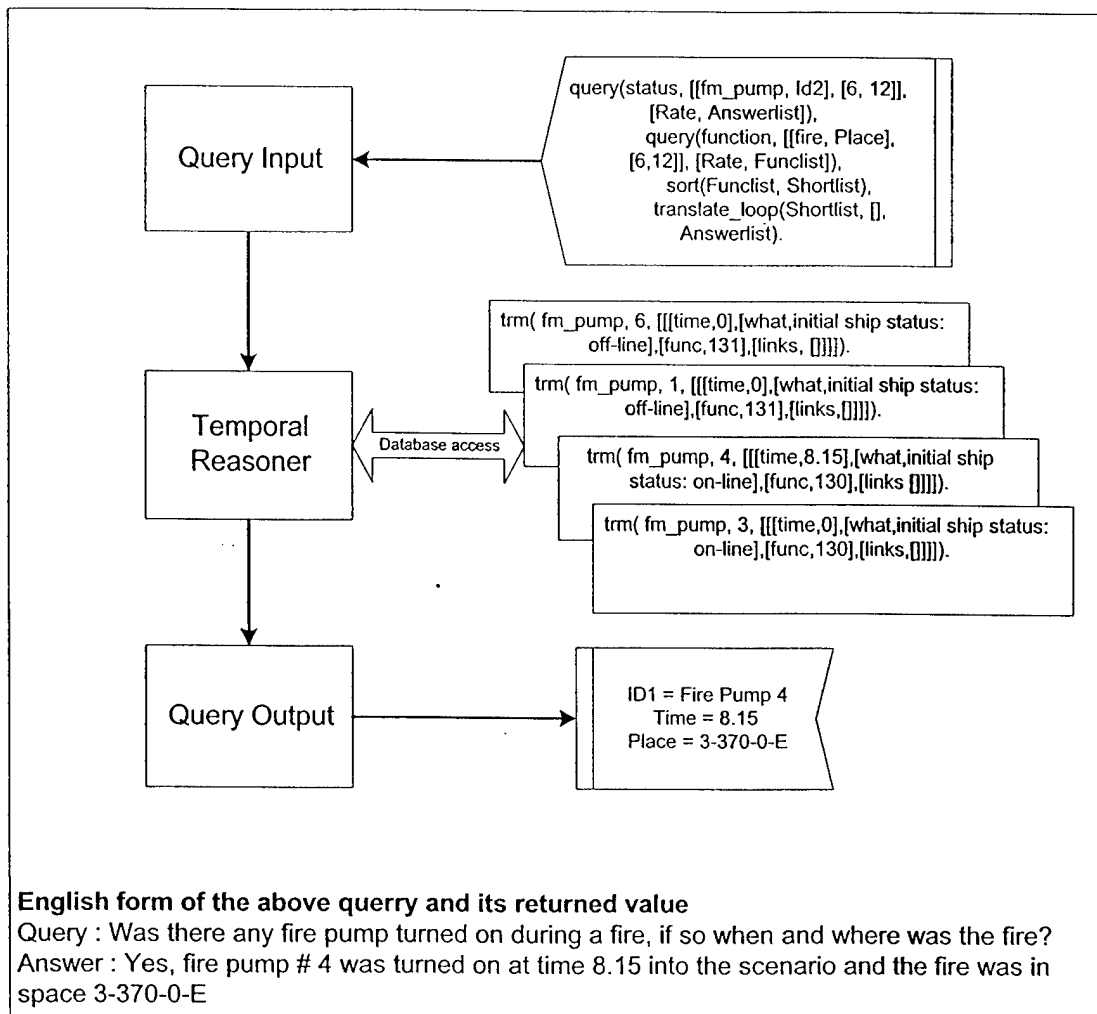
query(status, [[fm_pump, Id2], [6, 12]], [Rate, Answerlist]), query(function, [[fire, Place], [6,12]], [Rate, Funclist]), sort(Funclist, Shortlist), translate_loop(Shortlist, [], Answerlist).

Query Input

trm( fm_pump, 6, [[[time,0],[what,initial ship status: off-line],[func,131],[links, []]]]).

trm( fm_pump, 1, [[[time,0],[what,initial ship status: off-line],[func,131],[links,[]]]]).

Temporal Reasoner

Database access

trm( fm_pump, 4, [[[time,8.15],[what,initial ship status: on-line],[func,130],[links []]]]).

trm( fm_pump, 3, [[[time,0],[what,initial ship status: on-line],[func,130],[links,[]]]]).

Query Output

ID1 = Fire Pump 4
Time = 8.15
Place = 3-370-0-E

English form of the above querry and its returned value
Query : Was there any fire pump turned on during a fire, if so when and where was the fire?
Answer : Yes, fire pump # 4 was turned on at time 8.15 into the scenario and the fire was in space 3-370-0-E